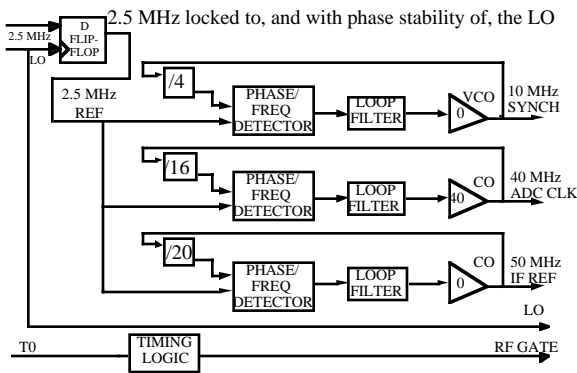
2.5 MHz locked to, and with phase stability of, the LO

2.5 MHz

LO

D FLIP-FLOP

2.5 MHz REF

/4

PHASE/ FREQ DETECTOR

LOOP FILTER

VCO

0

10 MHz SYNCH

/16

PHASE/ FREQ DETECTOR

LOOP FILTER

CO

40

40 MHz ADC CLK

/20

PHASE/ FREQ DETECTOR

LOOP FILTER

CO

0

50 MHz IF REF

LO

T0

TIMING LOGIC

RF GATE